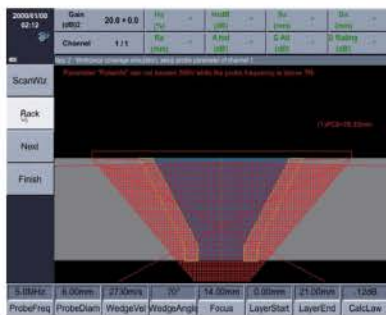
2009/11/00
02:12

Gain
(dB)
20.0 + 0.0

Channel
1/1

Hu
(%)

HdB
(dB)

Su
(mm)

Sn
(mm)

Ru
(mm)

A.hd
(dB)

S.Alt
(dB)

S.Rating
(dB)

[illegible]

ScanWiz

Back

Next

Finish

Parameter "Probefreq" was not between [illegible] while the probe frequency is above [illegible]

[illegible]

5.0MHz
ProbeFreq

6.00mm
ProbeDiam

2730m/s
WedgeVel

20°
WedgeAngle

14.00mm
Focus

0.00mm
LayerStart

21.00mm
LayerEnd

12dB
CalcLaw